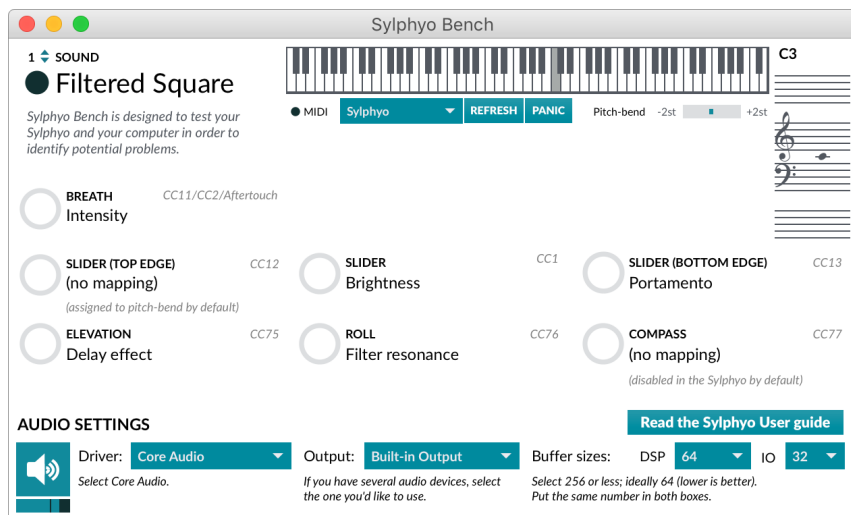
Sylphyo Bench

1 SOUND
Filtered Square

Sylphyo Bench is designed to test your Sylphyo and your computer in order to identify potential problems.

MIDI Sylphyo REFRESH PANIC Pitch-bend -2st +2st

C3

BREATH CC11/CC2/Aftertouch
Intensity

SLIDER (TOP EDGE) CC12
(no mapping)
(assigned to pitch-bend by default)

SLIDER CC1
Brightness

SLIDER (BOTTOM EDGE) CC13
Portamento

ELEVATION CC75
Delay effect

ROLL CC76
Filter resonance

COMPASS CC77
(no mapping)
(disabled in the Sylphyo by default)

AUDIO SETTINGS

Read the Sylphyo User guide

Driver: Core Audio
Select Core Audio.

Output: Built-in Output
If you have several audio devices, select the one you'd like to use.

Buffer sizes: DSP 64 IO 32
Select 256 or less; ideally 64 (lower is better). Put the same number in both boxes.